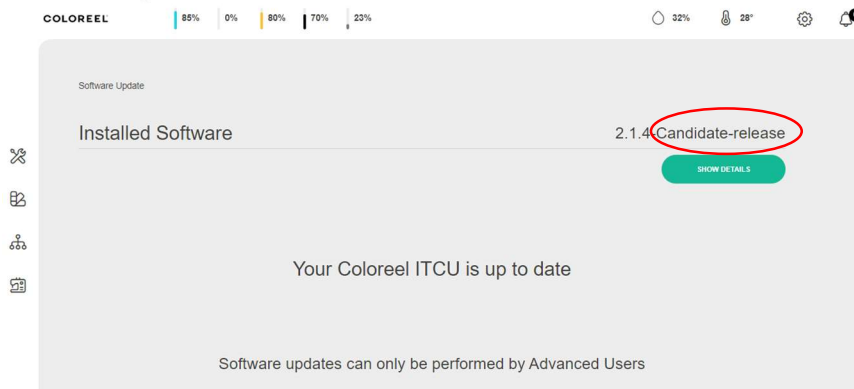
COLOREEL 85% 0% 80% 70% 23% 32% 28°

Software Update

Installed Software 2.1.4-Candidate-release

SHOW DETAILS

Your Coloreel ITCU is up to date

Software updates can only be performed by Advanced Users